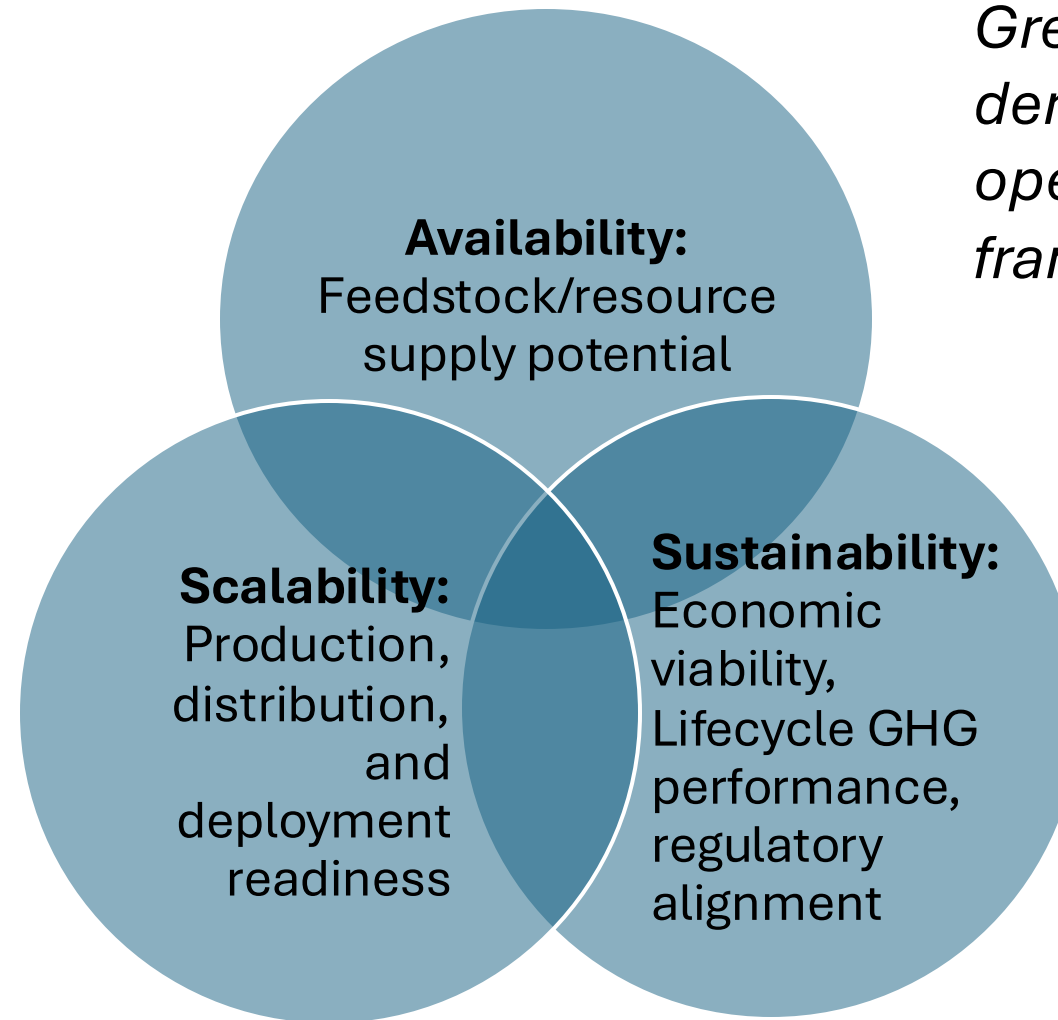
*Gre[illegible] der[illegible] ope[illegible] fra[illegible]*

**Availability:**
Feedstock/resource supply potential

**Scalability:**
Production, distribution, and deployment readiness

**Sustainability:**
Economic viability, Lifecycle GHG performance, regulatory alignment